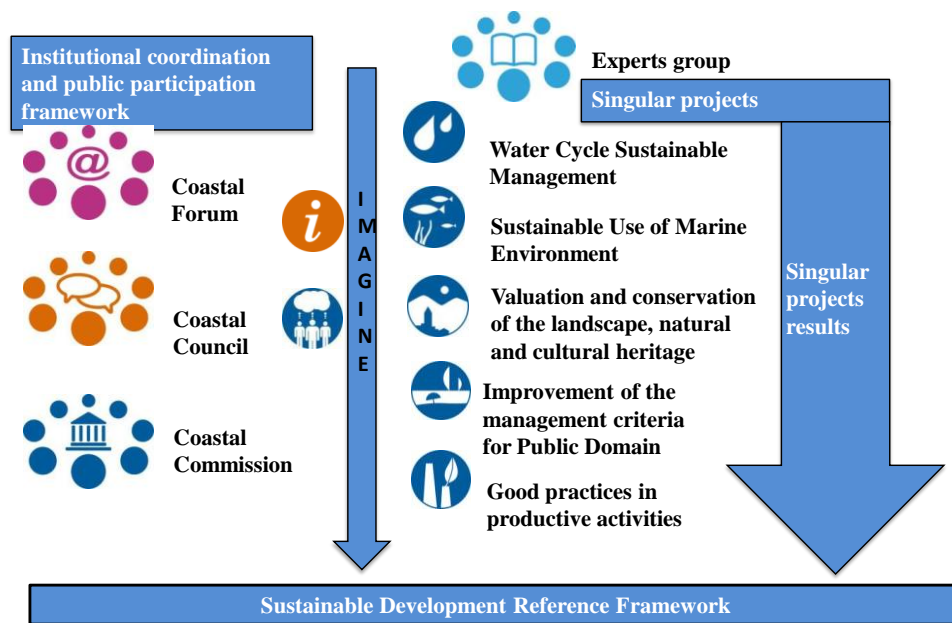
Institutional coordination and public participation framework

Coastal Forum

Coastal Council

Coastal Commission

I
M
A
G
I
N
E

Experts group

Singular projects

Water Cycle Sustainable Management

Sustainable Use of Marine Environment

Valuation and conservation of the landscape, natural and cultural heritage

Improvement of the management criteria for Public Domain

Good practices in productive activities

Singular projects results

Sustainable Development Reference Framework